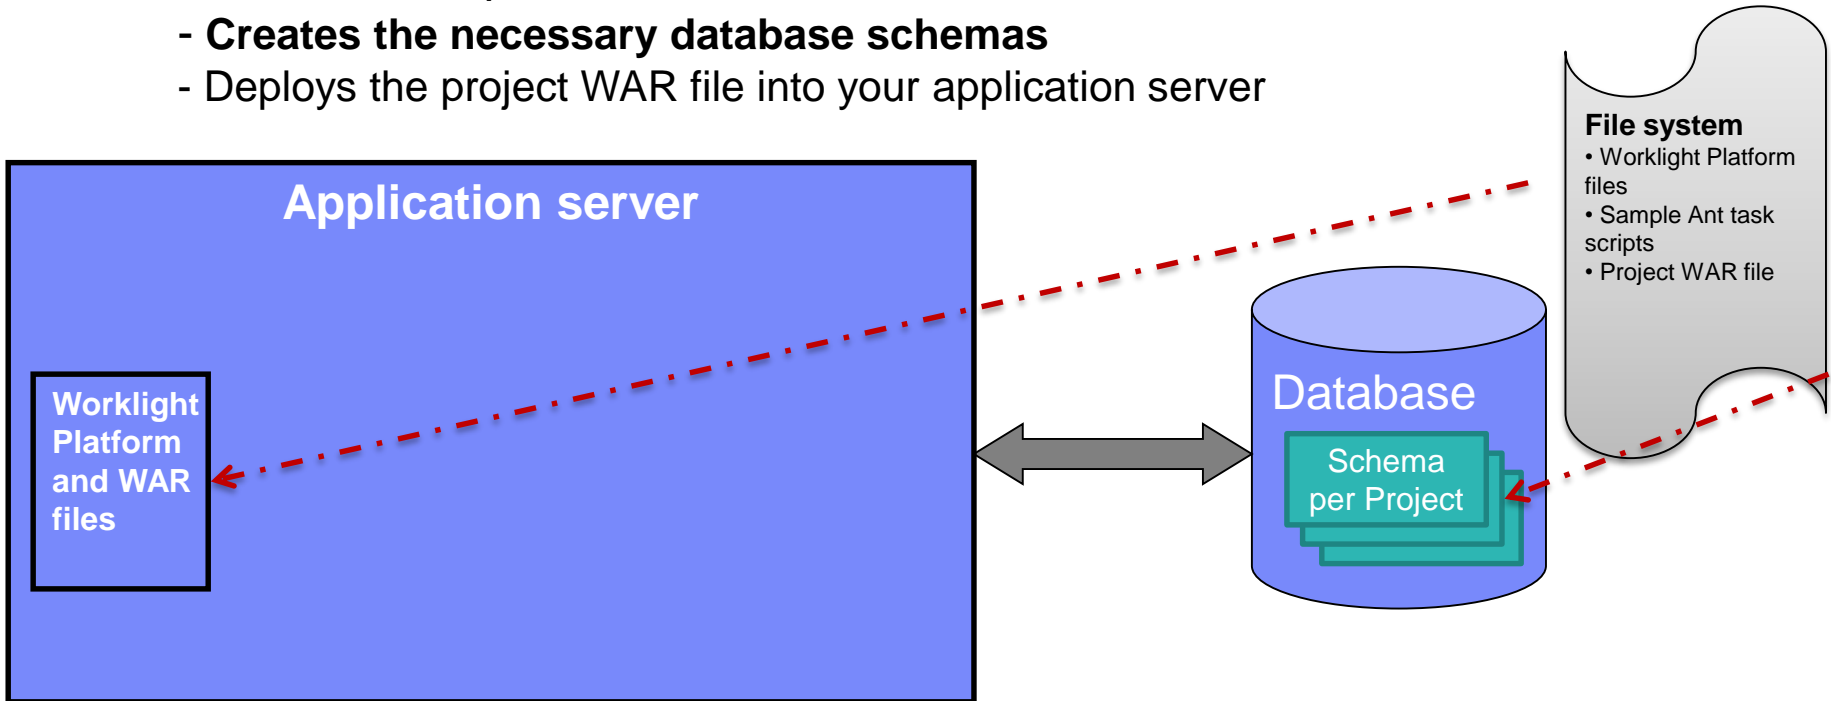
- **Creates the necessary database schemas**
- Deploys the project WAR file into your application server

**File system**
• Worklight Platform files
• Sample Ant task scripts
• Project WAR file

**Application server**

**Worklight Platform and WAR files**

Database

Schema per Project